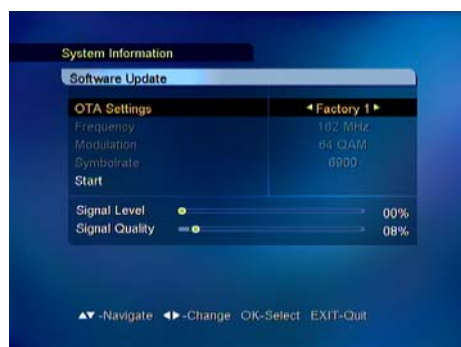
System Information

Software Update

| | |
|---|---|
| OTA Settings | ◂ Factory 1 ▸ |
| Frequency | 162 MHz |
| Modulation | 64 QAM |
| Symbolrate | 6900 |
| Start | |

Signal Level 00%

Signal Quality 08%

▲▼-Navigate ◀▶-Change OK-Select EXIT-Quit